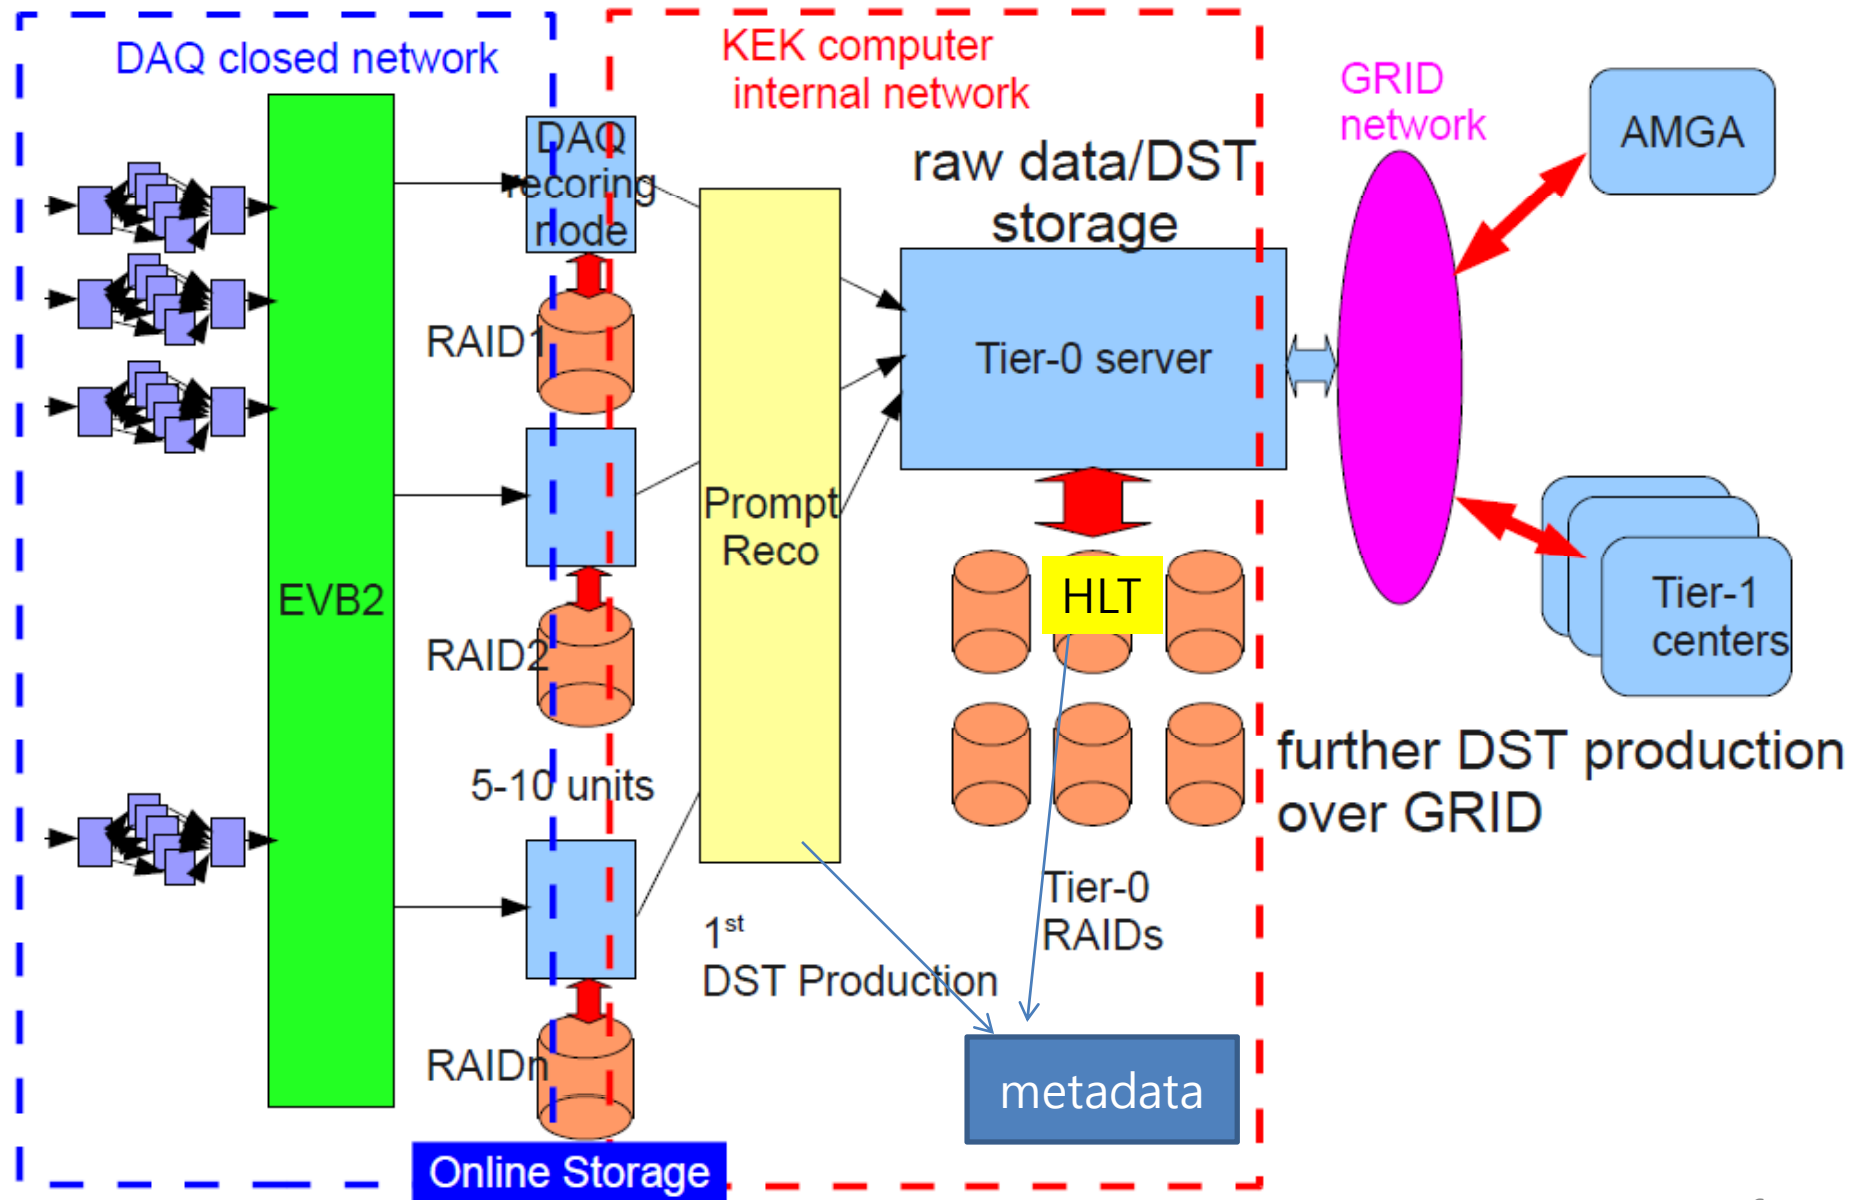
DAQ closed network

KEK computer internal network

GRID network

AMGA

raw data/DST storage

DAQ recoring node

RAID1

Tier-0 server

EVB2

Prompt Reco

HLT

RAID2

Tier-1 centers

further DST production over GRID

5-10 units

Tier-0 RAIDs

$1^{st}$ DST Production

RAIDn

metadata

Online Storage